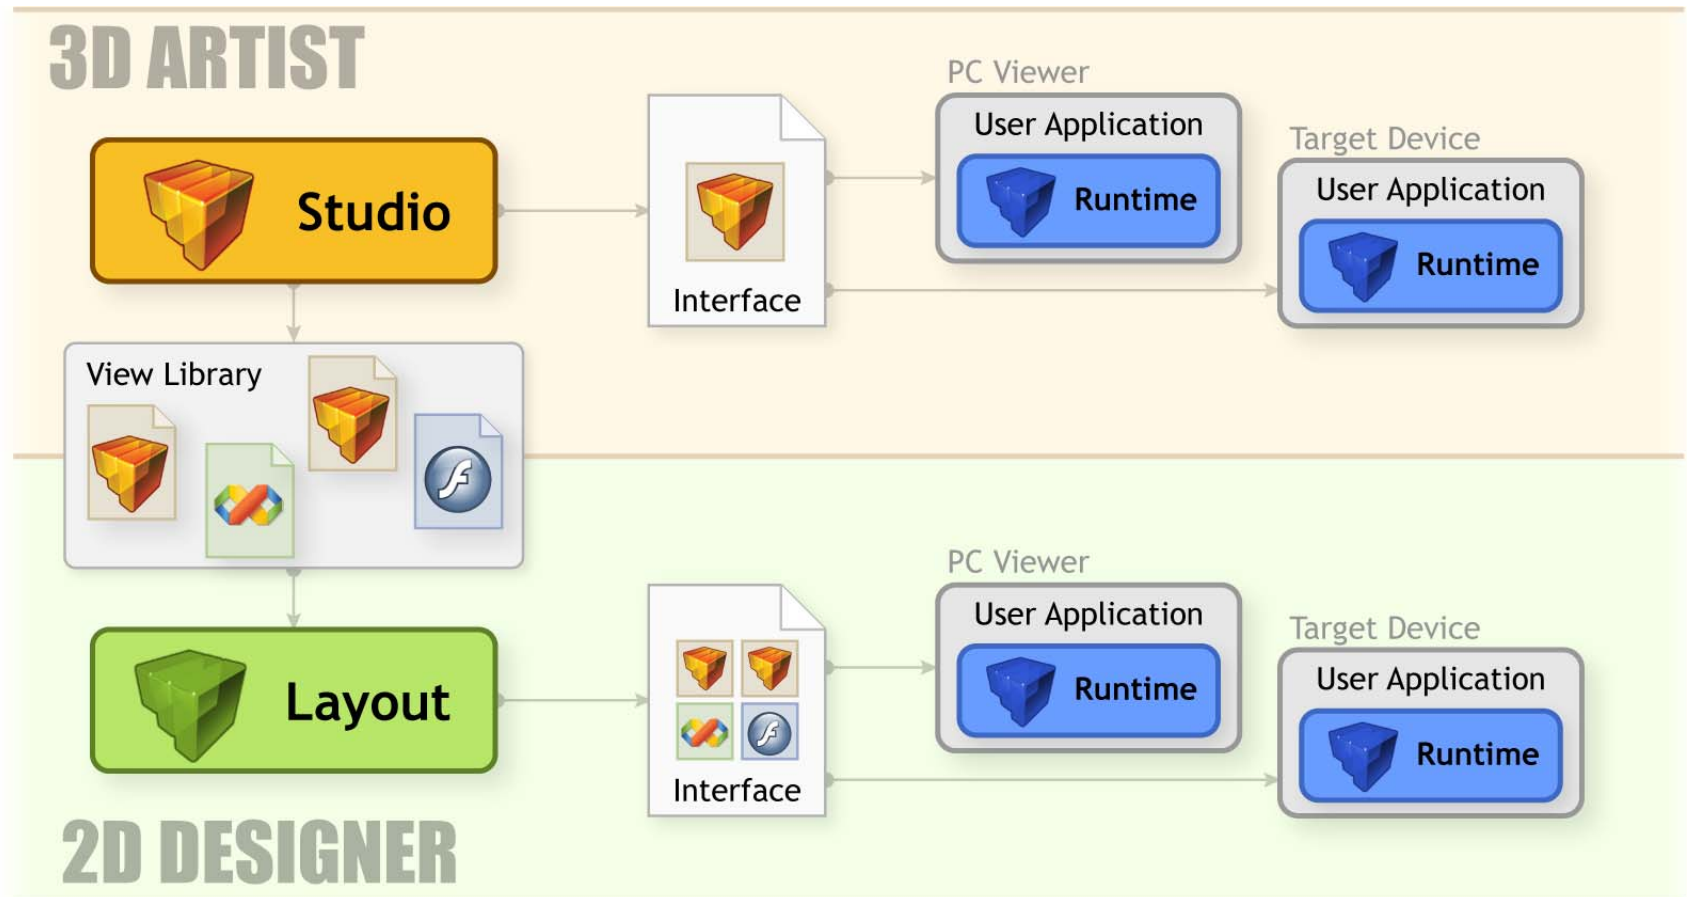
3D ARTIST

Studio

Interface

PC Viewer

User Application

Runtime

Target Device

User Application

Runtime

View Library

PC Viewer

User Application

Runtime

Target Device

User Application

Runtime

Layout

Interface

2D DESIGNER